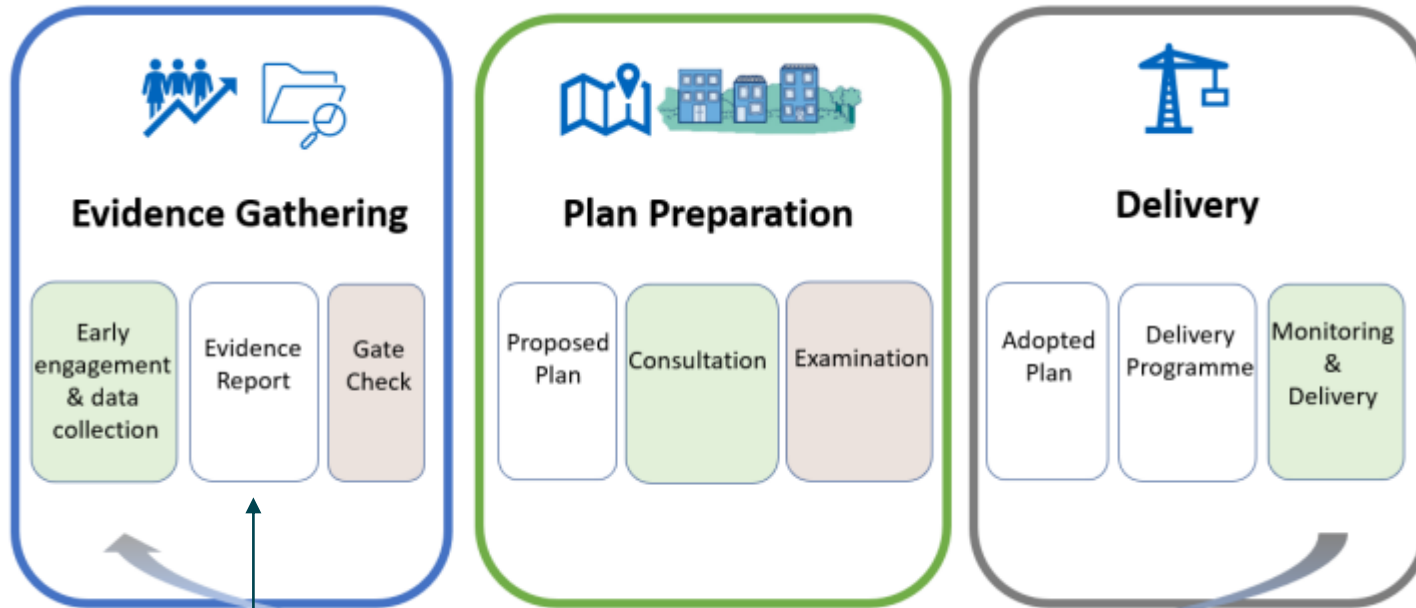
Evidence Gathering

Early engagement & data collection

Evidence Report

Gate Check

Plan Preparation

Proposed Plan

Consultation

Examination

Delivery

Adopted Plan

Delivery Programme

Monitoring & Delivery